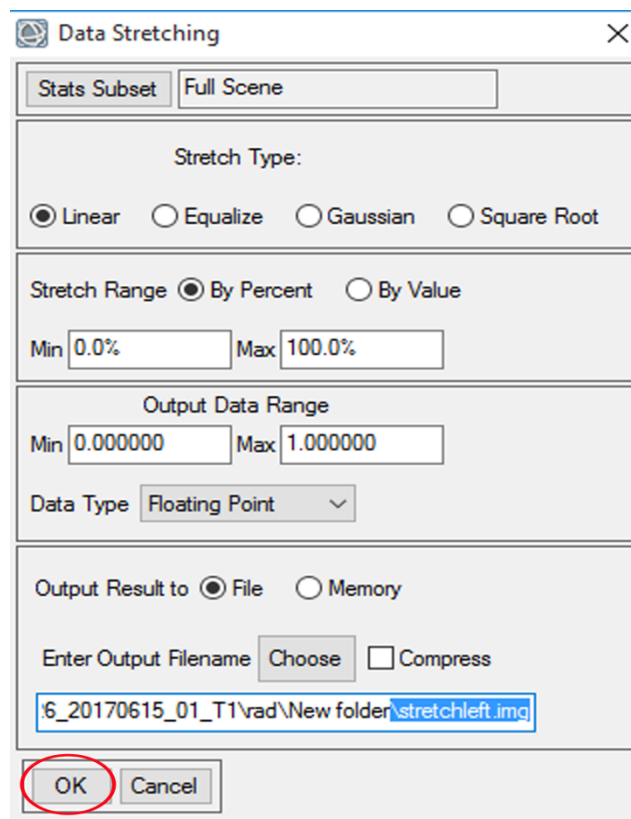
Data Stretching

Stats Subset | Full Scene

Stretch Type:

Linear  Equalize  Gaussian  Square Root

Stretch Range  By Percent  By Value

Min 0.0%  Max 100.0%

Output Data Range

Min 0.000000  Max 1.000000

Data Type  Floating Point

Output Result to  File  Memory

Enter Output Filename  Choose  Compress

:6_20170615_01_T1\rad\New folder\stretchleft.img

OK  Cancel